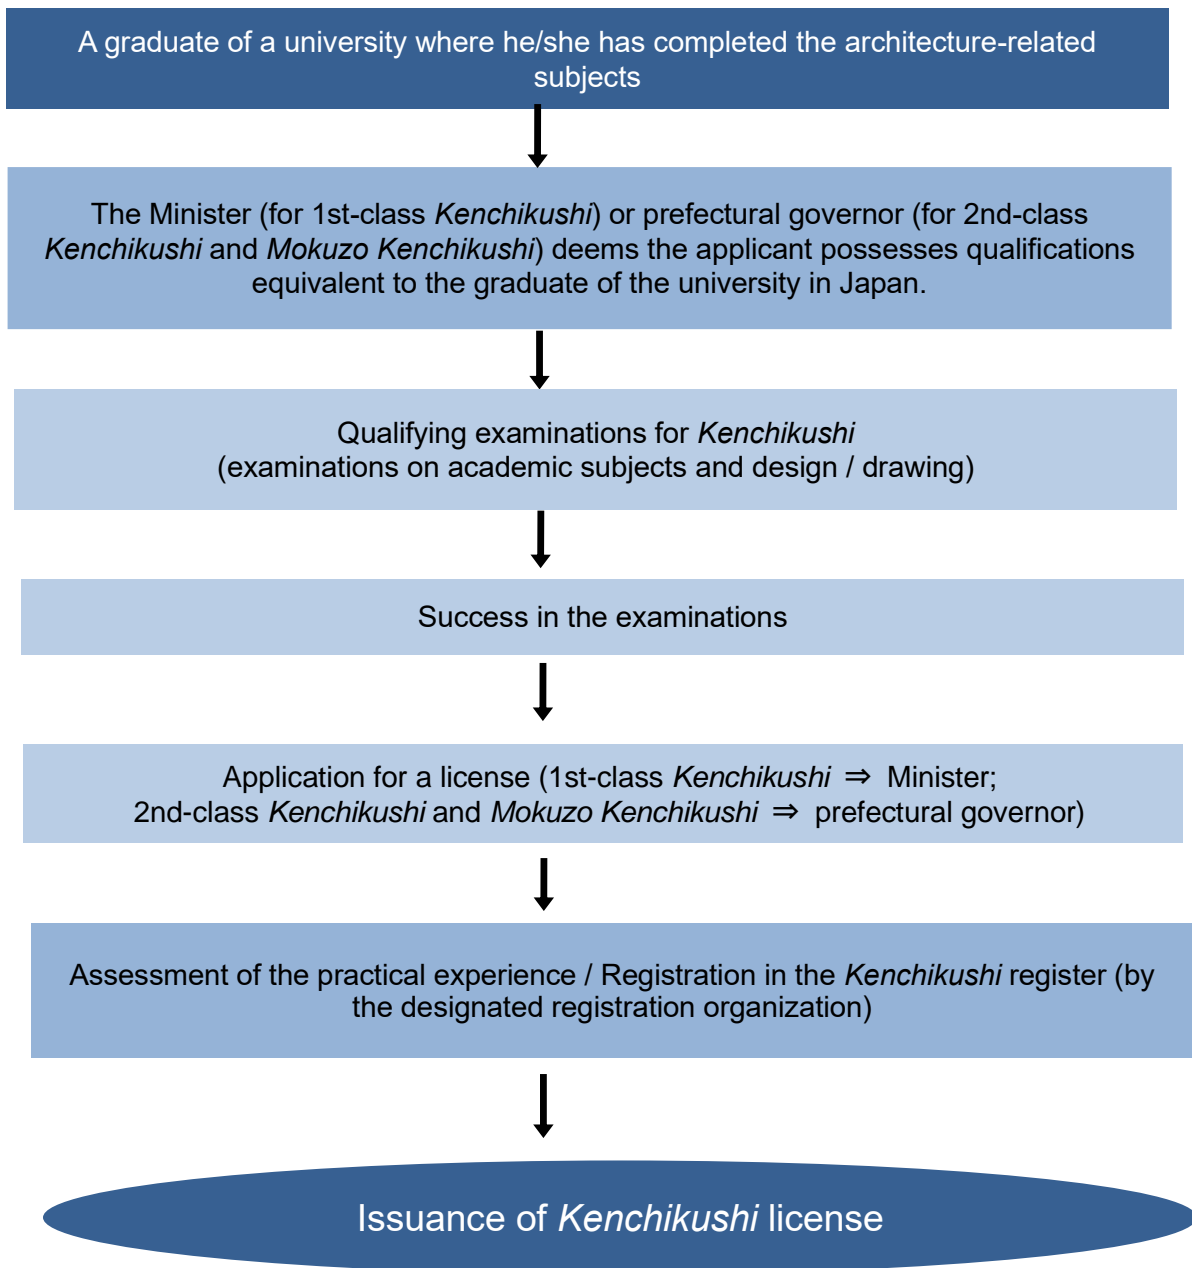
A graduate of a university where he/she has completed the architecture-related subjects

The Minister (for 1st-class Kenchikushi) or prefectural governor (for 2nd-class Kenchikushi and Mokuzo Kenchikushi) deems the applicant possesses qualifications equivalent to the graduate of the university in Japan.

Qualifying examinations for Kenchikushi
(examinations on academic subjects and design / drawing)

Success in the examinations

Application for a license (1st-class Kenchikushi $\Rightarrow$ Minister;
2nd-class Kenchikushi and Mokuzo Kenchikushi $\Rightarrow$ prefectural governor)

Assessment of the practical experience / Registration in the Kenchikushi register (by the designated registration organization)

Issuance of Kenchikushi license